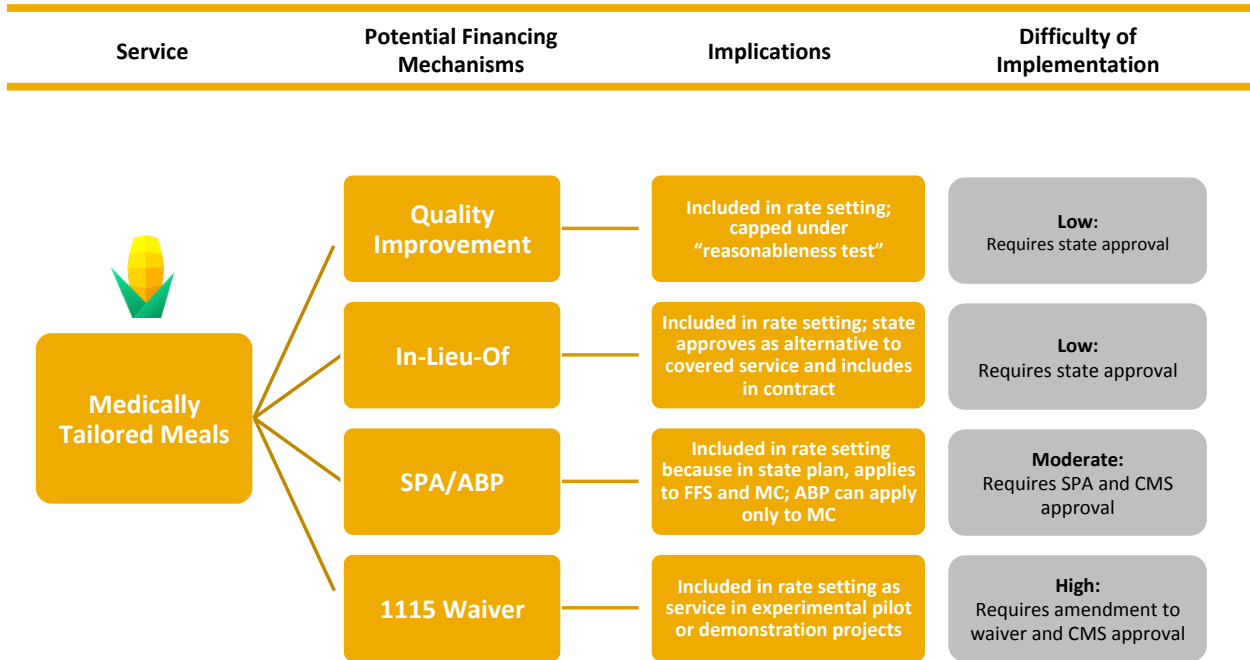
| Service | Potential Financing Mechanisms | Implications | Difficulty of Implementation |
|---|---|---|---|
| Medically Tailored Meals | Quality Improvement | Included in rate setting; capped under "reasonableness test" | Low: Requires state approval |
| | In-Lieu-Of | Included in rate setting; state approves as alternative to covered service and includes in contract | Low: Requires state approval |
| | SPA/ABP | Included in rate setting because in state plan, applies to FFS and MC; ABP can apply only to MC | Moderate: Requires SPA and CMS approval |
| | 1115 Waiver | Included in rate setting as service in experimental pilot or demonstration projects | High: Requires amendment to waiver and CMS approval |